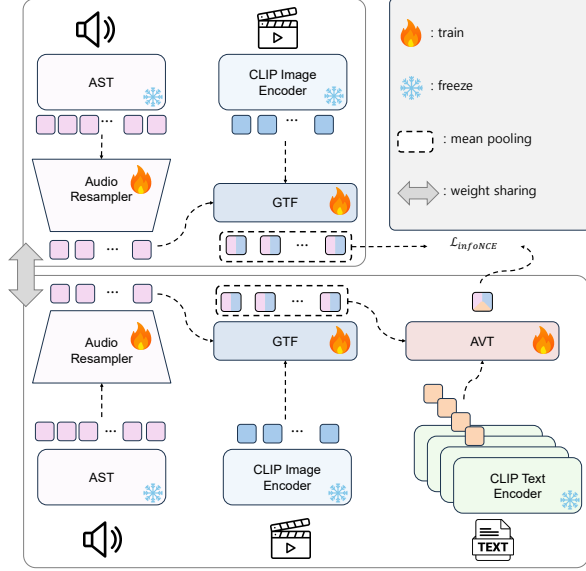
AST

CLIP Image Encoder

Audio Resampler

GTF

: train

: freeze

: mean pooling

: weight sharing

$\mathcal{L}_{infoNCE}$

Audio Resampler

GTF

AVT

AST

CLIP Image Encoder

CLIP Text Encoder

TEXT